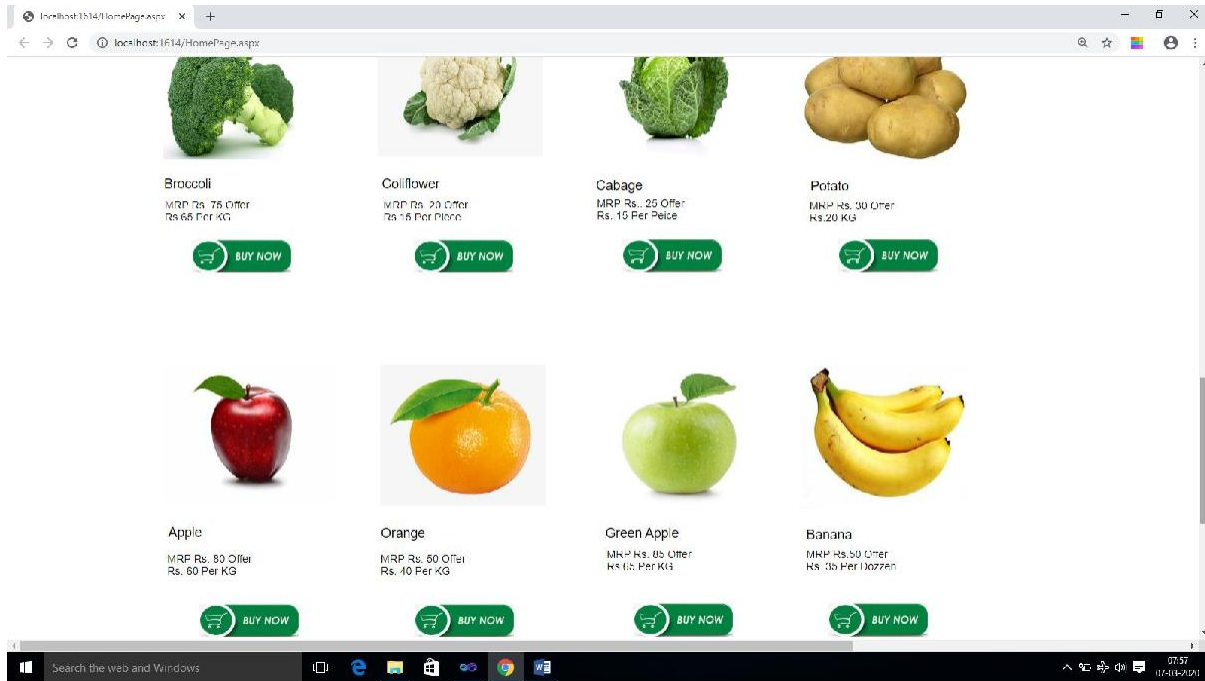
localhost:1614/HomePage.aspx ×
+

localhost:1614/HomePage.aspx

Broccoli
MRP Rs. 75 Offer
Rs.65 Per KG
BUY NOW

Coliflower
MRP Rs. 20 Offer
Rs.15 Per Piece
BUY NOW

Cabage
MRP Rs.. 25 Offer
Rs. 15 Per Peice
BUY NOW

Potato
MRP Rs. 30 Offer
Rs.20 KG
BUY NOW

Apple
MRP Rs. 80 Offer
Rs. 60 Per KG
BUY NOW

Orange
MRP Rs. 60 Offer
Rs. 40 Per KG
BUY NOW

Green Apple
MRP Rs. 85 Offer
Rs.65 Per KG
BUY NOW

Banana
MRP Rs.50 Offer
Rs. 35 Per Dozzen
BUY NOW

Search the web and Windows
07:57
07-06-2020